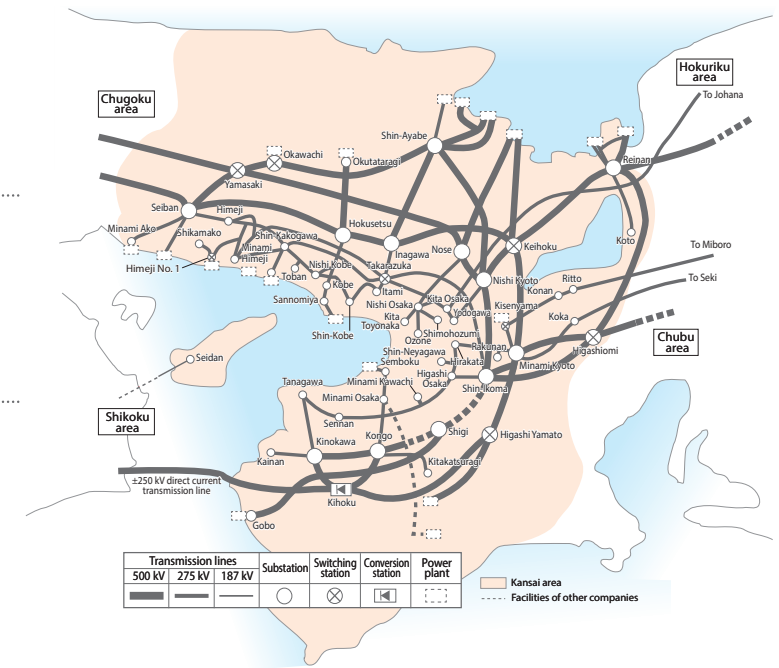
Chugoku area

Hokuriku area

To Johana

Shin-Ayabe

Okawachi

Okutataragi

Reinan

Yamasaki

Seiban

Himeji

Hokusetsu

Minami Ako

Shikamako

Shin-Kakogawa

Minami Himeji

Inagawa

Nose

Keihoku

Koto

Himeji No. 1

Toban

Nishi Kobe

Takarazuka

To Miboro

Kobe

Itami

Nishi Kyoto

Ritto

To Seki

Sannomiya

Nishi Osaka

Kita Osaka

Konan

Kisenyama

Kita Toyonaka

Yodogawa

Koka

Shin-Kobe

Ozone

Shimohozumi

Chubu area

Higashiomi

Rakunan

Shin-Neyagawa

Seidan

Hirakata

Minami Kyoto

Higashi Osaka

Tanagawa

Minami Kawachi

Semboku

Shin-Ikoma

Minami Osaka

Shikoku area

Sennan

Shigi

Higashi Yamato

Kinokawa

Kongo

Kainan

Kitakatsuragi

±250 kV direct current transmission line

Kihoku

Gobo

| Transmission lines | | | Substation | Switching station | Conversion station | Power plant |
|---|---|---|---|---|---|---|
| 500 kV | 275 kV | 187 kV | | | | |

Kansai area

Facilities of other companies